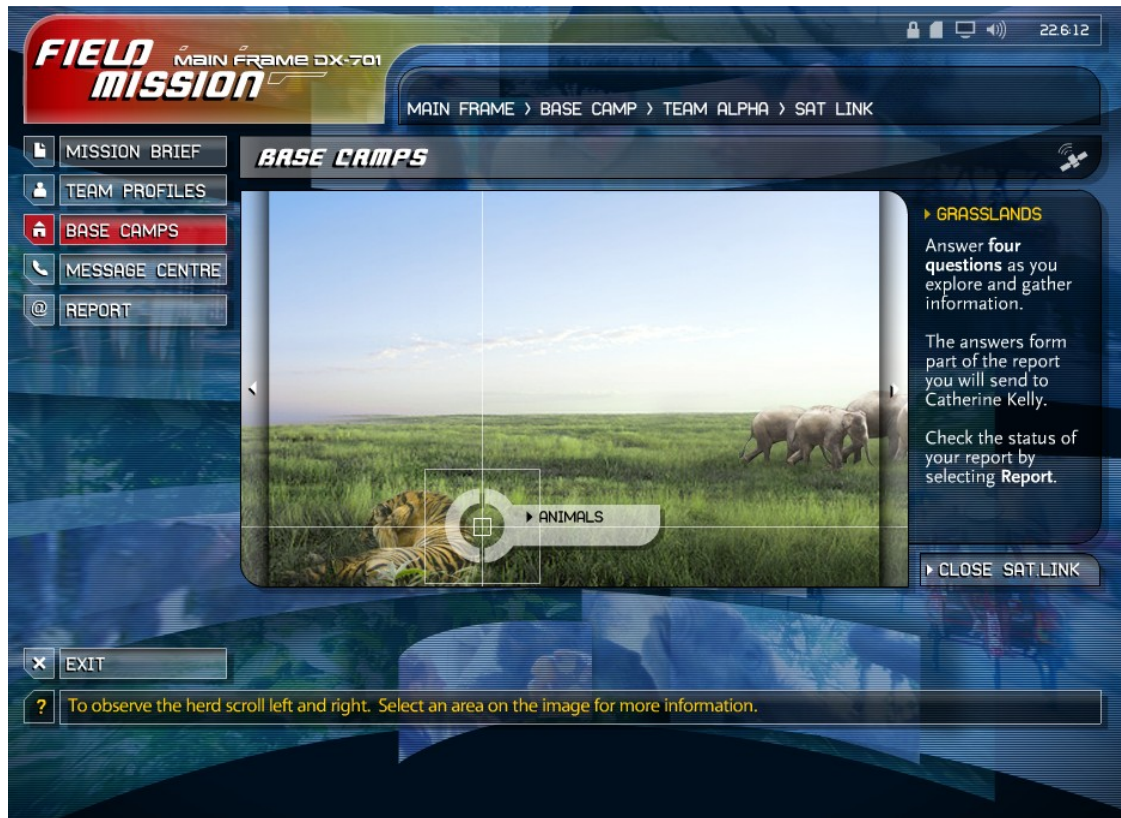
FIELD MISSION MAIN FRAME DX-701

22:6:12

MAIN FRAME › BASE CAMP › TEAM ALPHA › SAT LINK

MISSION BRIEF
TEAM PROFILES
BASE CAMPS
MESSAGE CENTRE
REPORT

BASE CAMPS

▸ ANIMALS

▸ GRASSLANDS

Answer **four questions** as you explore and gather information.

The answers form part of the report you will send to Catherine Kelly.

Check the status of your report by selecting **Report**.

▸ CLOSE SAT LINK

EXIT

?

To observe the herd scroll left and right. Select an area on the image for more information.